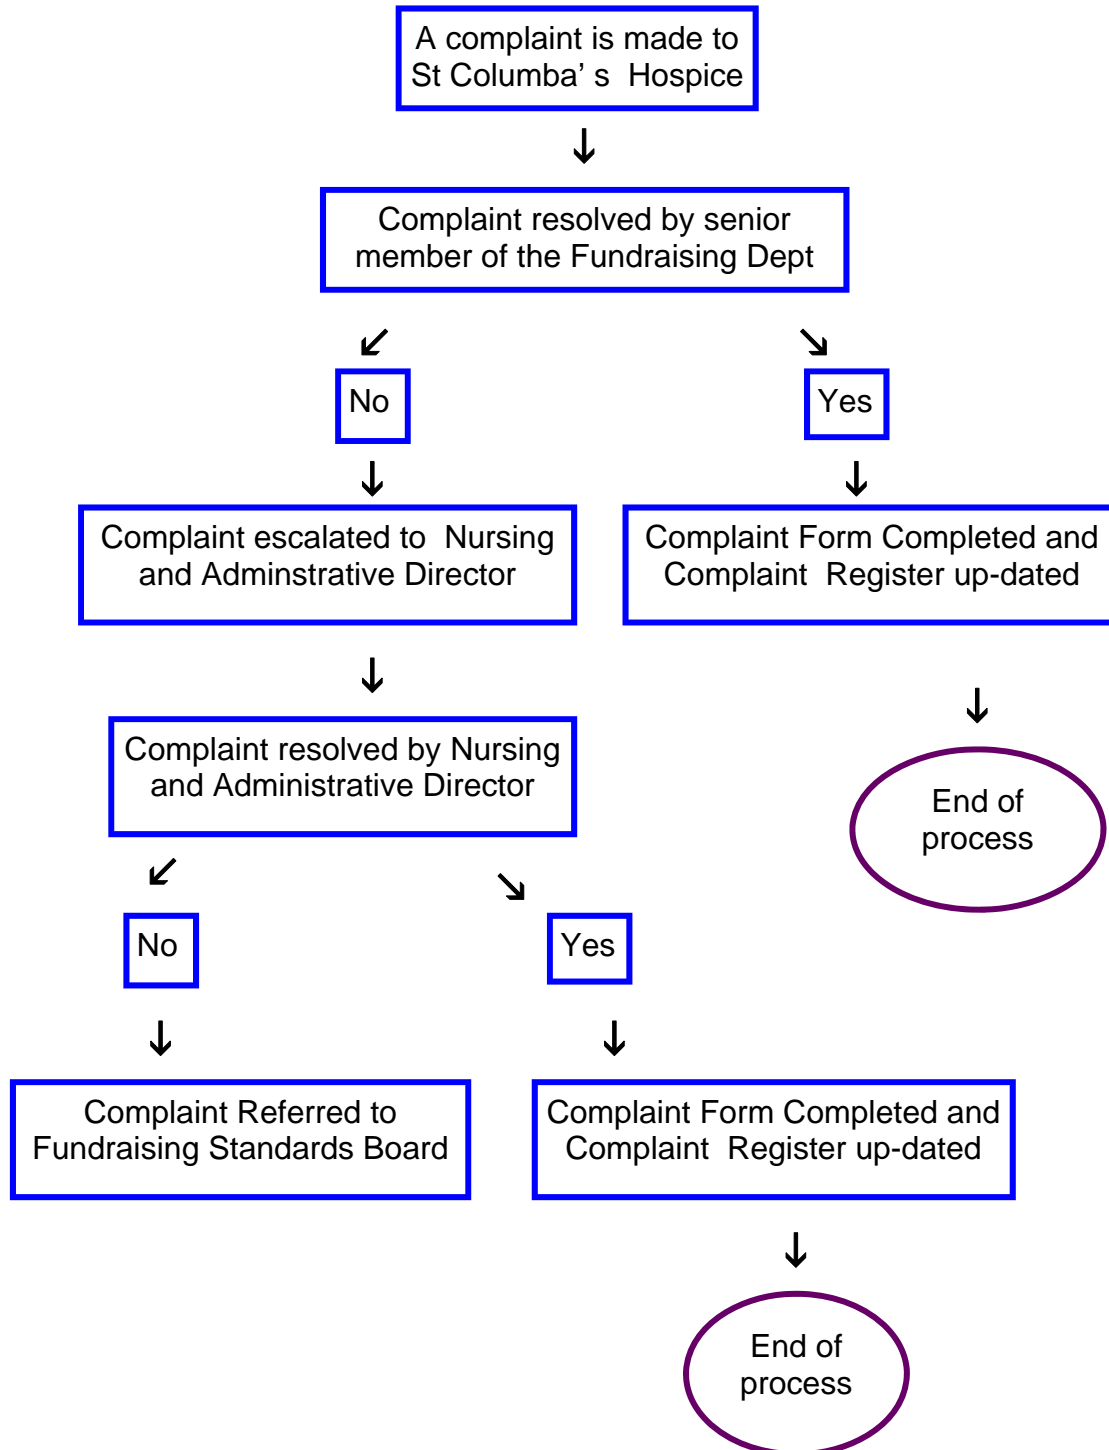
A complaint is made to St Columba' s Hospice

Complaint resolved by senior member of the Fundraising Dept

No

Yes

Complaint escalated to Nursing and Adminstrative Director

Complaint Form Completed and Complaint Register up-dated

Complaint resolved by Nursing and Administrative Director

End of process

No

Yes

Complaint Referred to Fundraising Standards Board

Complaint Form Completed and Complaint Register up-dated

End of process